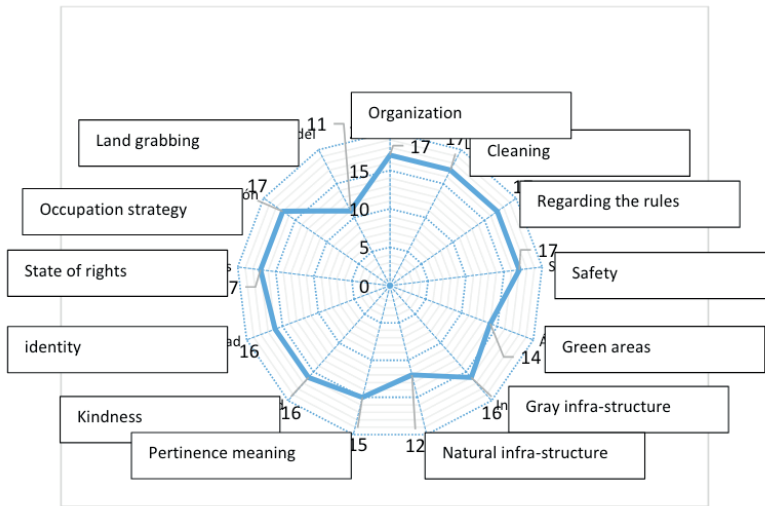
Organization
17
Cleaning
17
Regarding the rules
17
Safety
14
Green areas
16
Gray infra-structure
12
Natural infra-structure
15
Pertinence meaning
16
Kindness
16
identity
17
State of rights
17
Occupation strategy
11
Land grabbing
15
10
5
0